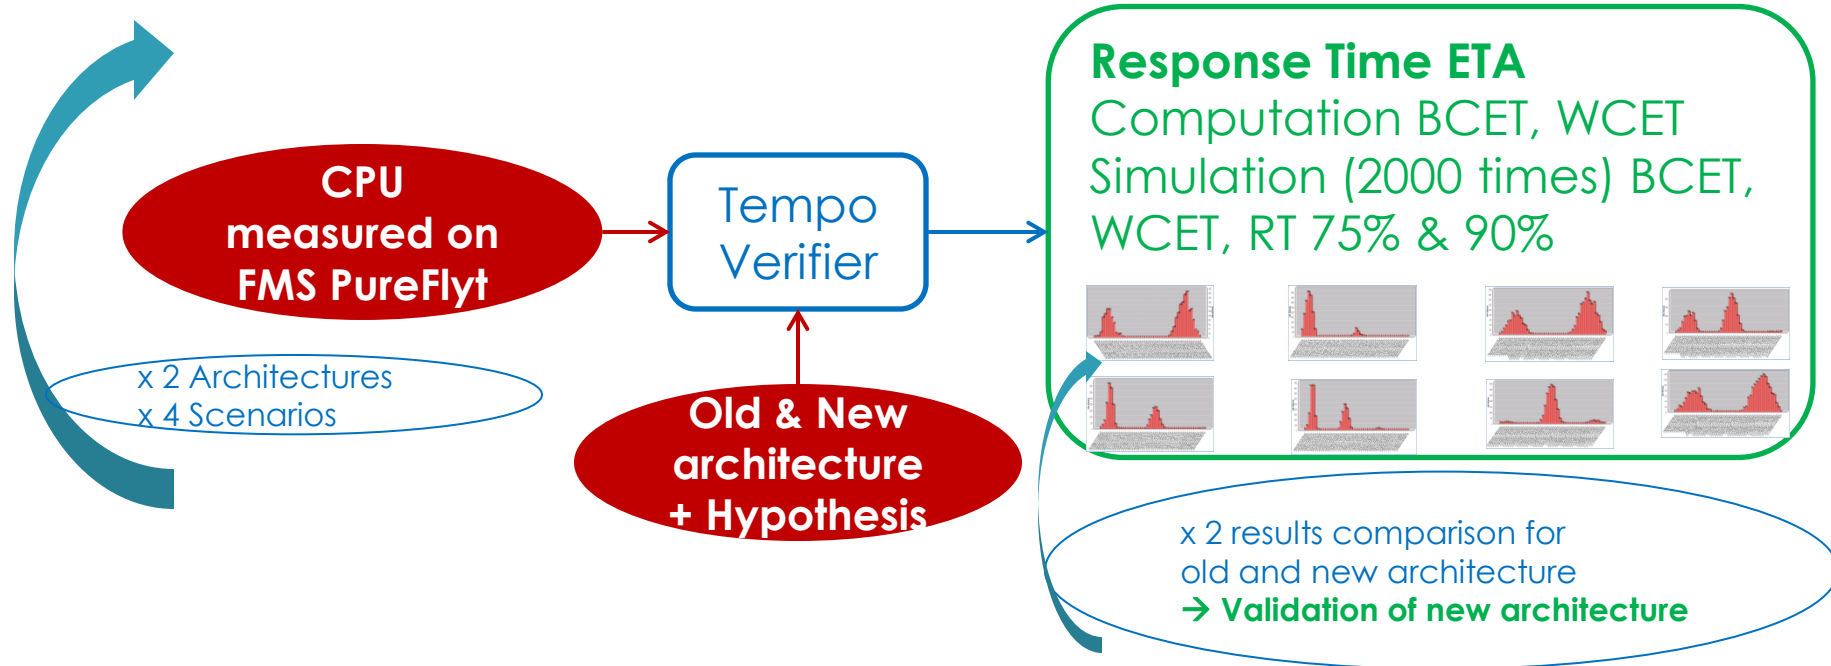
CPU measured on FMS PureFlyt

x 2 Architectures
x 4 Scenarios

Tempo Verifier

Old & New architecture + Hypothesis

Response Time ETA
Computation BCET, WCET
Simulation (2000 times) BCET, WCET, RT 75% & 90%

x 2 results comparison for old and new architecture
→ Validation of new architecture